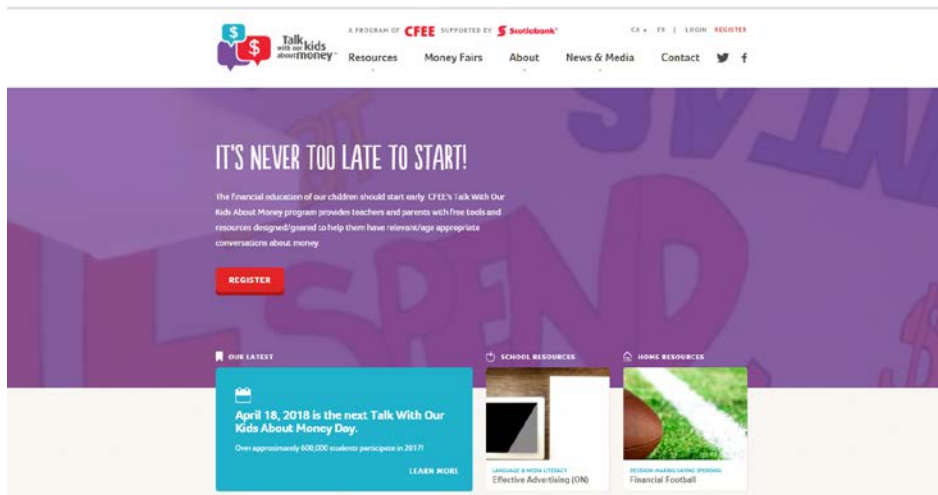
$ $ Talk with our kids about money™

A PROGRAM OF CFEE SUPPORTED BY Scotiabank®

CA | FR | LOGIN REGISTER

Resources Money Fairs About News & Media Contact

IT'S NEVER TOO LATE TO START!

The financial education of our children should start early. CFEE's Talk With Our Kids About Money program provides teachers and parents with free tools and resources designed/geared to help them have relevant/age appropriate conversations about money.

REGISTER

OUR LATEST

April 18, 2018 is the next Talk With Our Kids About Money Day.

Over approximately 600,000 students participate in 2017!

LEARN MORE

SCHOOL RESOURCES

LANGUAGE & MEDIA LITERACY
Effective Advertising (ON)

HOME RESOURCES

DECISION MAKING SAVING SPENDING
Financial Football